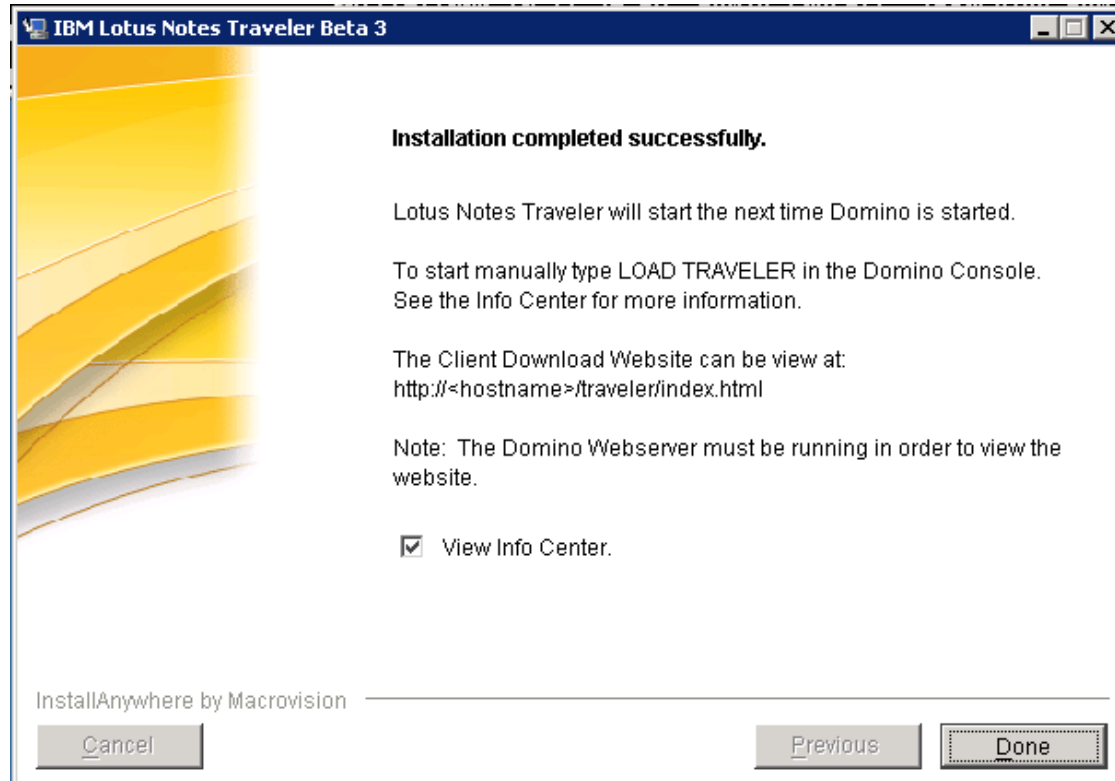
IBM Lotus Notes Traveler Beta 3

Installation completed successfully.

Lotus Notes Traveler will start the next time Domino is started.

To start manually type LOAD TRAVELER in the Domino Console. See the Info Center for more information.

The Client Download Website can be view at: http://<hostname>/traveler/index.html

Note: The Domino Webserver must be running in order to view the website.

View Info Center.

InstallAnywhere by Macrovision

Cancel

Previous

Done